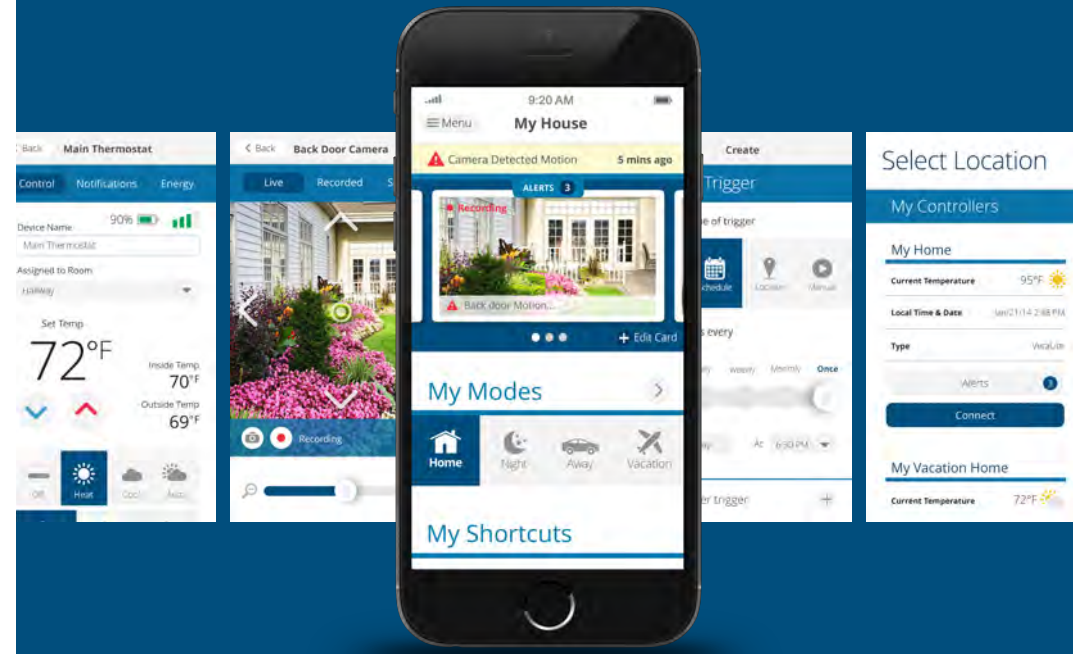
Back Main Thermostat

Control Notifications Energy

Device Name 90%

Main Thermostat

Assigned to Room

Hallway

Set Temp

72°F

Inside Temp 70°F

Outside Temp 69°F

Off Heat Cool Auto

Back Back Door Camera

Live Recorded S

Recording

9:20 AM

Menu My House

Camera Detected Motion 5 mins ago

ALERTS 3

Recording

Back door Motion...

+ Edit Card

My Modes

Home Night Away Vacation

My Shortcuts

Create

Trigger

e of trigger

chedule Location Manual

s every

y Weekly Monthly Once

y At 6:30 PM

r trigger +

Select Location

My Controllers

My Home

Current Temperature 95°F

Local Time & Date Jan/21/14 2:48 PM

Type VeraLite

Alerts 3

Connect

My Vacation Home

Current Temperature 72°F